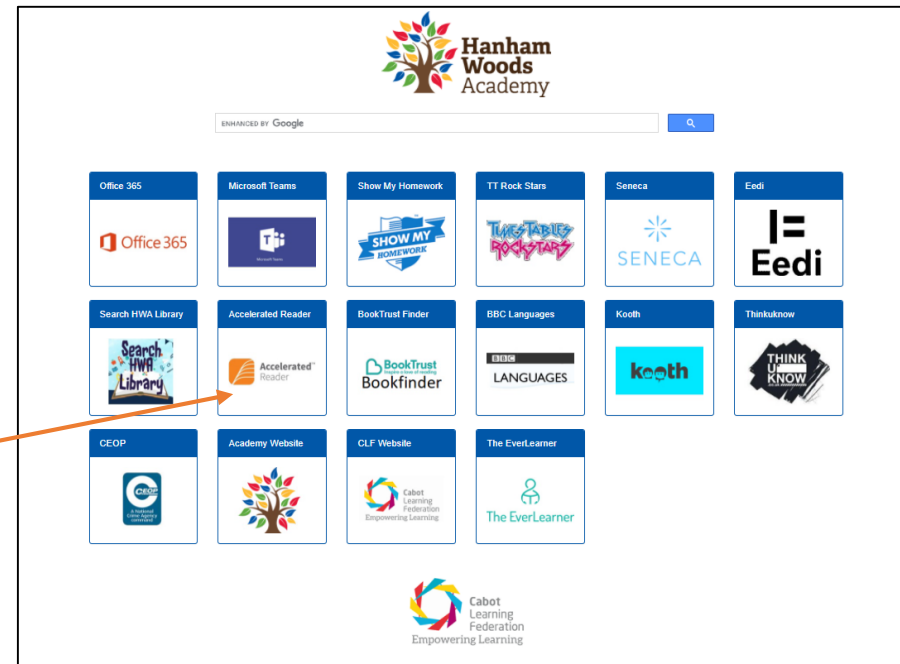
Hanham Woods Academy

ENHANCED BY Google

Office 365
Office 365

Microsoft Teams
Microsoft Teams

Show My Homework
SHOW MY HOMEWORK

TT Rock Stars
TIMES TABLES ROCKSTARS

Seneca
SENECA

Eedi
Eedi

Search HWA Library
Search HWA Library

Accelerated Reader
Accelerated Reader

BookTrust Finder
BookTrust Bookfinder

BBC Languages
BBC LANGUAGES

Kooth
kooth

Thinkuknow
THINK U KNOW

CEOP
CEOP A National Crime Agency command

Academy Website

CLF Website
Cabot Learning Federation Empowering Learning

The EverLearner
The EverLearner

Cabot Learning Federation
Empowering Learning